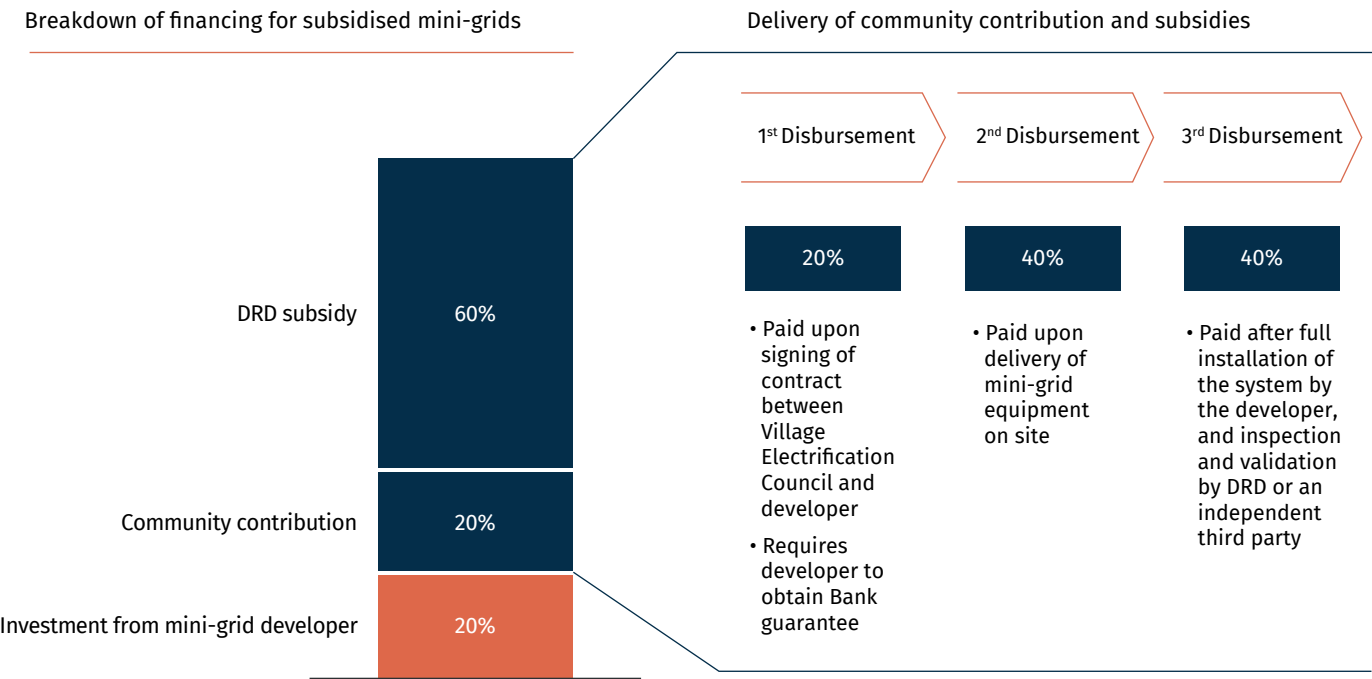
Breakdown of financing for subsidised mini-grids

DRD subsidy
60%

Community contribution
20%

Investment from mini-grid developer
20%

Delivery of community contribution and subsidies

$1^{st}$ Disbursement
$2^{nd}$ Disbursement
$3^{rd}$ Disbursement

20%
40%
40%

• Paid upon signing of contract between Village Electrification Council and developer
• Requires developer to obtain Bank guarantee

• Paid upon delivery of mini-grid equipment on site

• Paid after full installation of the system by the developer, and inspection and validation by DRD or an independent third party